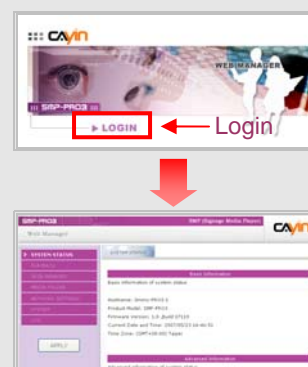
CAYIN

WEBMANAGER

SMP-PRO3

▶ LOGIN

Login

SMP-PRO3

SMP (Signage Media Player)

CAYIN

Web Manager

▶ SYSTEM STATUS

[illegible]

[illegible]

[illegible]

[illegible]

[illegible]

APPLY

System Status

Basic Information

Basic information of system status

Hostname: Demo-PRO3-1

Product Model: SMP-PRO3

Firmware Version: 1.0 ,Build 27133

Current Date and Time: 2007/05/23 14:46:01

Time Zone: (GMT+08:00) Taipei

Advanced Information

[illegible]